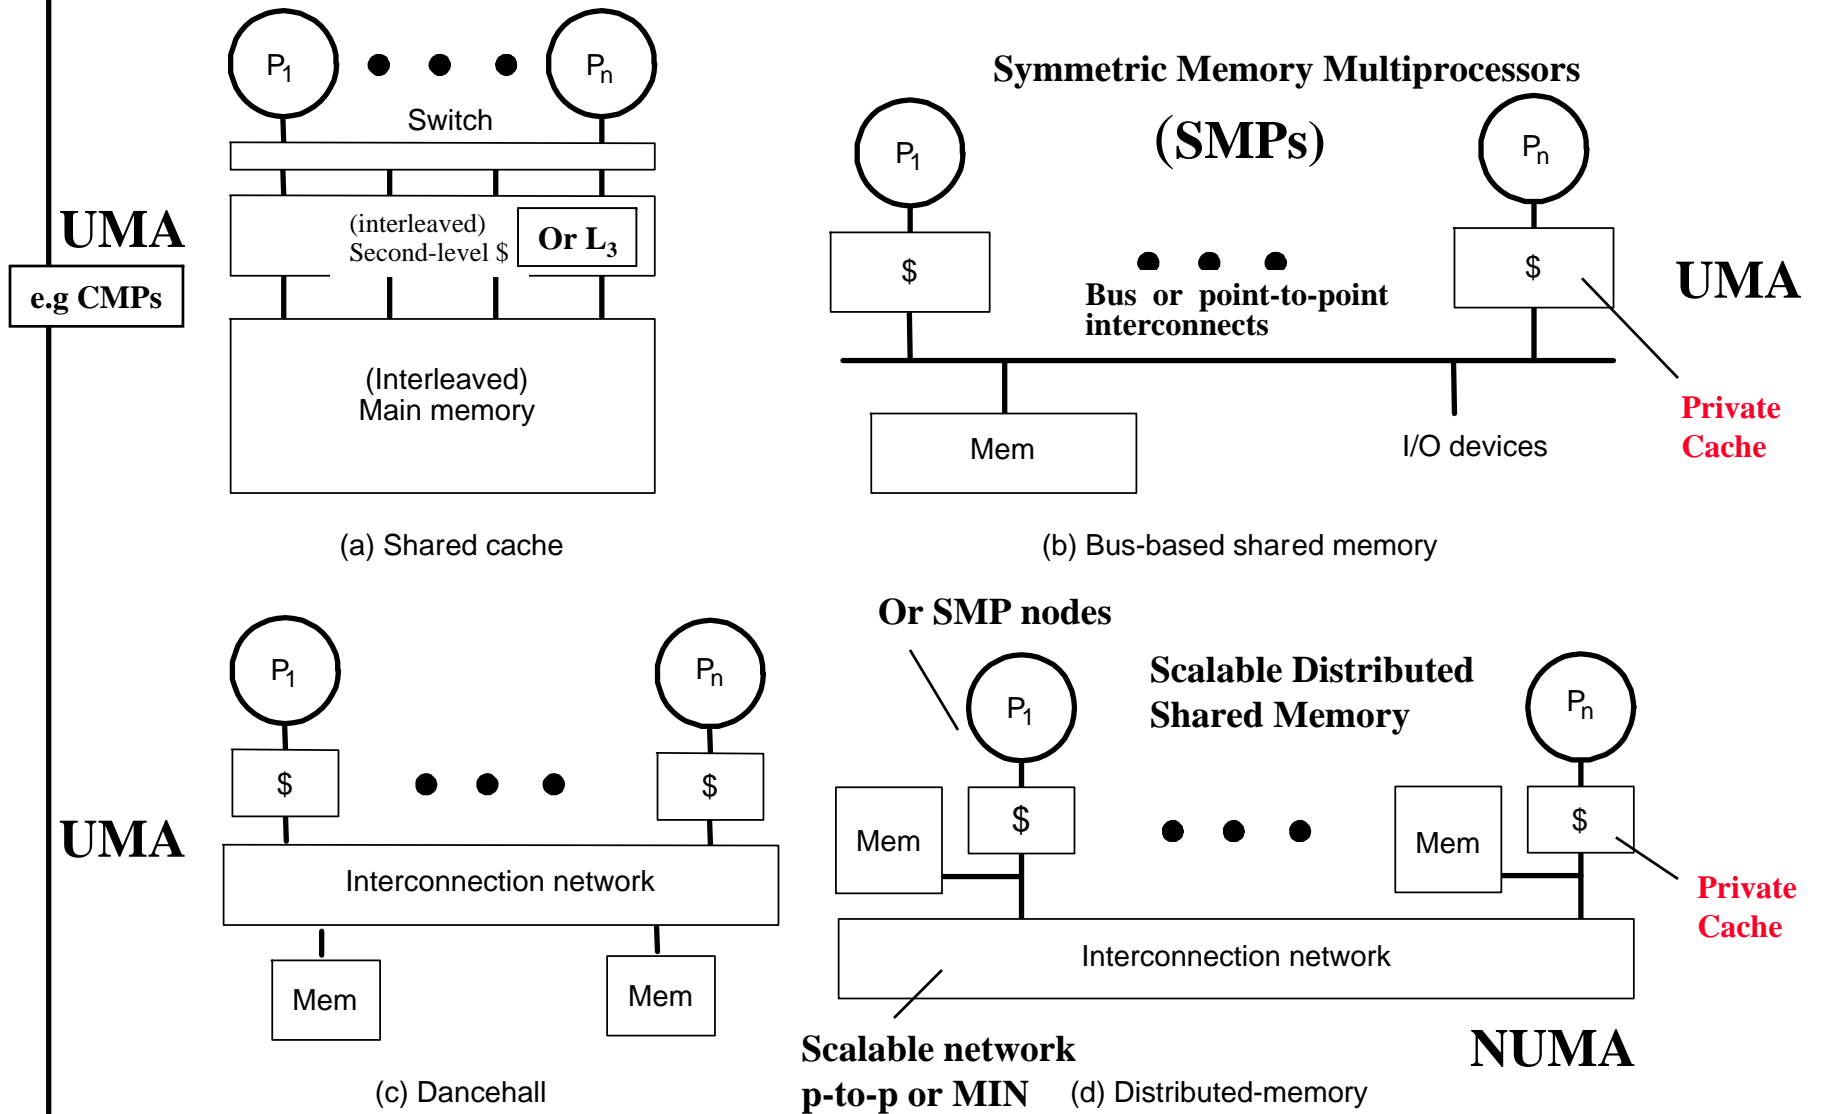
$P_1$ $P_n$

Switch

UMA

e.g CMPs

(interleaved) Second-level \$

Or $L_3$

(Interleaved) Main memory

(a) Shared cache

Symmetric Memory Multiprocessors

(SMPs)

$P_1$ $P_n$

\$ \$

UMA

Bus or point-to-point interconnects

Private Cache

Mem

I/O devices

(b) Bus-based shared memory

$P_1$ $P_n$

\$ \$

UMA

Interconnection network

Mem Mem

(c) Dancehall

Or SMP nodes

Scalable Distributed Shared Memory

$P_1$ $P_n$

Mem \$ Mem \$

Private Cache

Interconnection network

Scalable network p-to-p or MIN

NUMA

(d) Distributed-memory